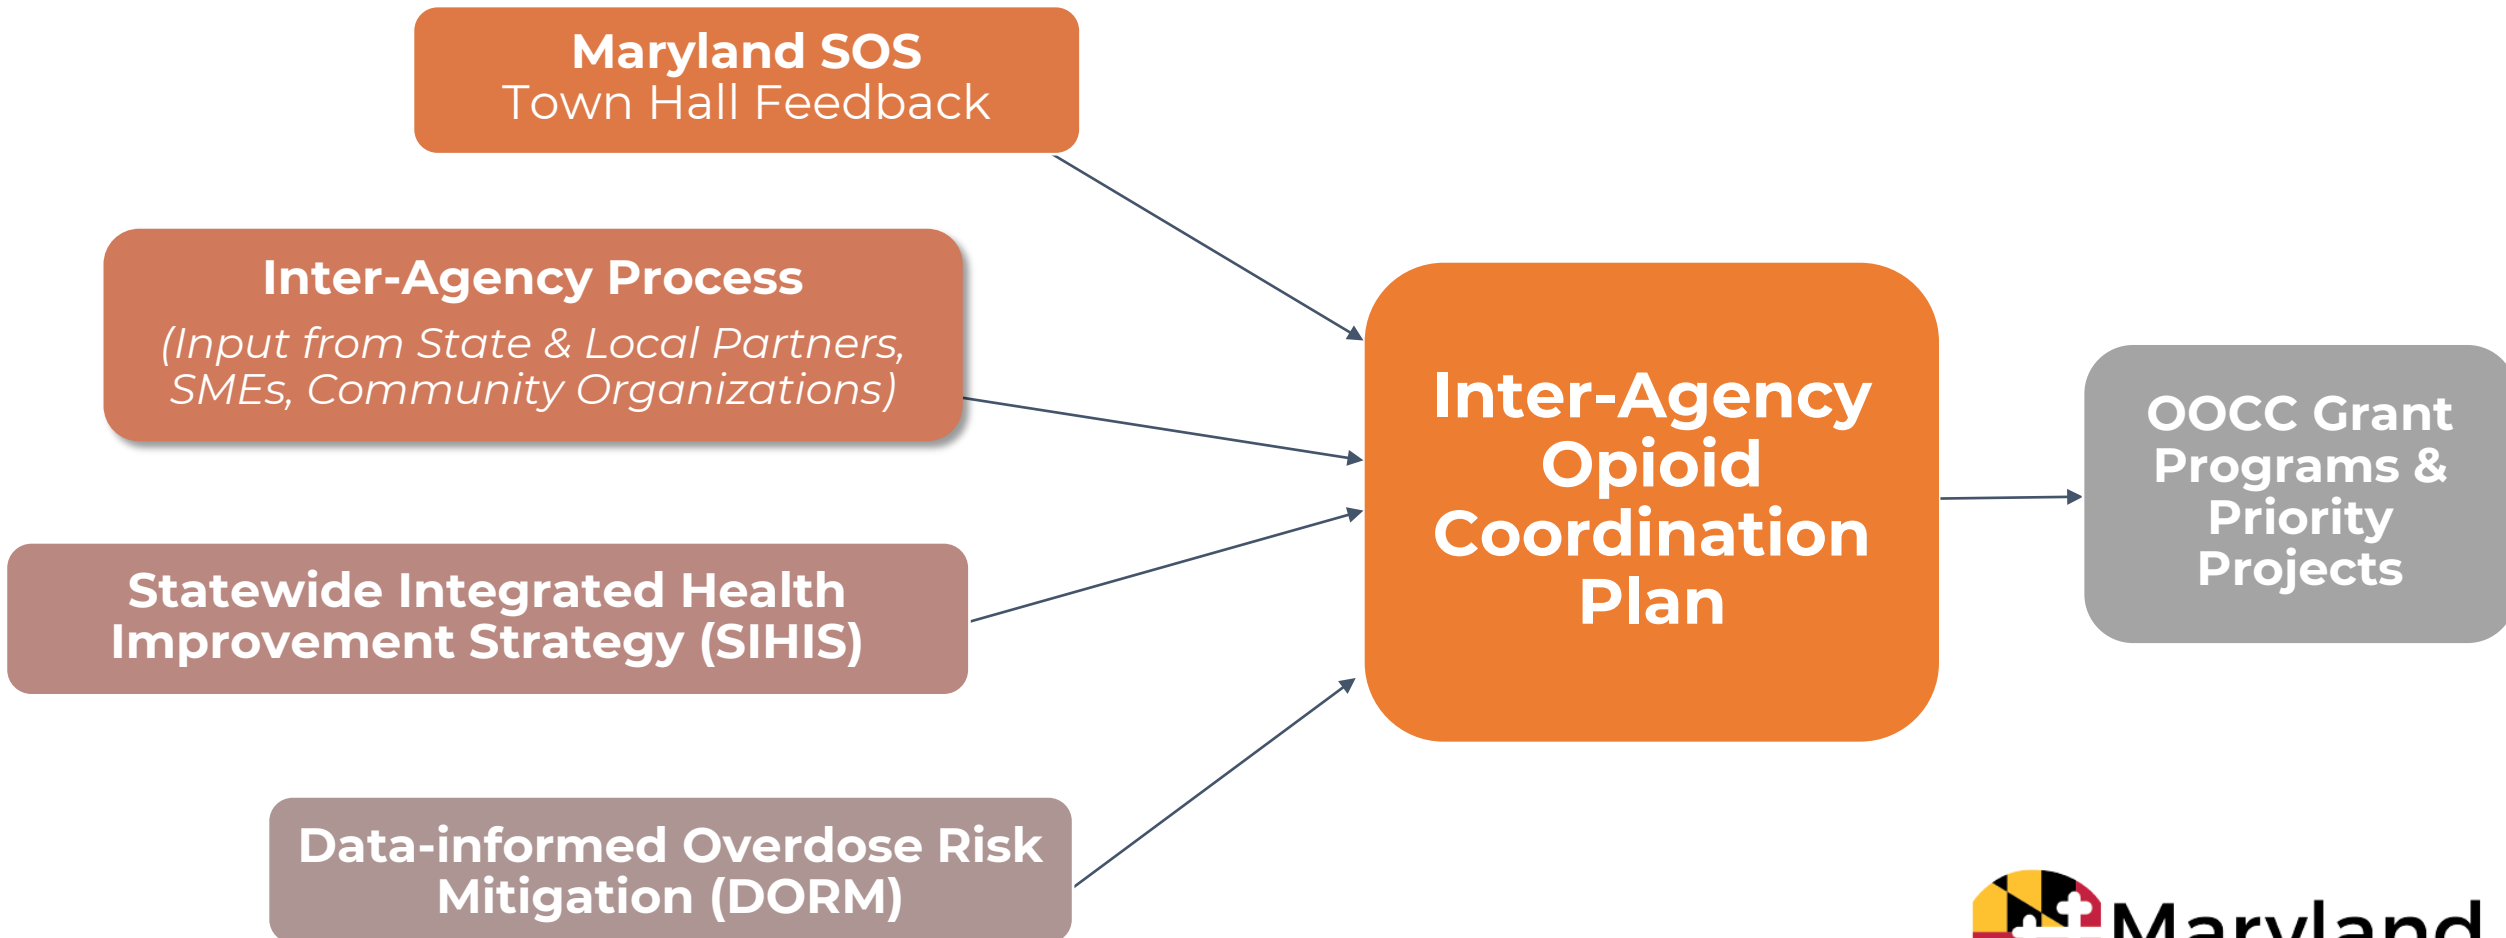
Maryland SOS
Town Hall Feedback

Inter-Agency Process
(Input from State & Local Partners, SMEs, Community Organizations)

Statewide Integrated Health Improvement Strategy (SIHIS)

Data-informed Overdose Risk Mitigation (DORM)

Inter-Agency Opioid Coordination Plan

OOCC Grant Programs & Priority Projects

Maryland